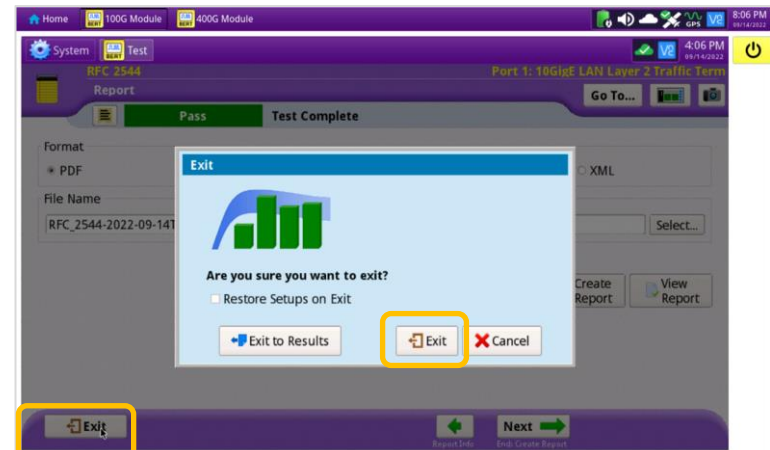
Home 100G Module 400G Module

GPS V2 8:06 PM 09/14/2022

System Test

V2 4:06 PM 09/14/2022

RFC 2544
Report

Port 1: 10GigE LAN Layer 2 Traffic Term

Go To...

Pass Test Complete

Format
PDF

XML

File Name
RFC_2544-2022-09-14T

Select...

Create Report

View Report

Exit

Are you sure you want to exit?

Restore Setups on Exit

Exit to Results

Exit

Cancel

Exit

Report Info

Next
End: Create Report